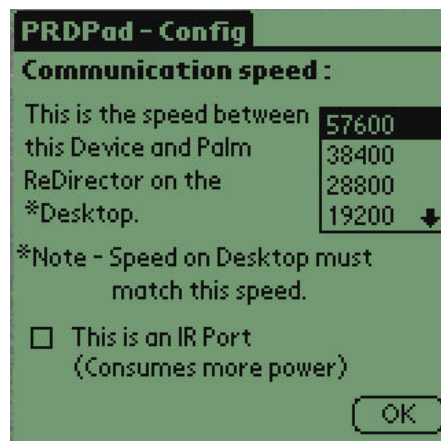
PRDPad - Config

Communication speed :

This is the speed between this Device and Palm ReDirector on the *Desktop.

57600
38400
28800
19200

*Note - Speed on Desktop must match this speed.

☐ This is an IR Port (Consumes more power)

OK